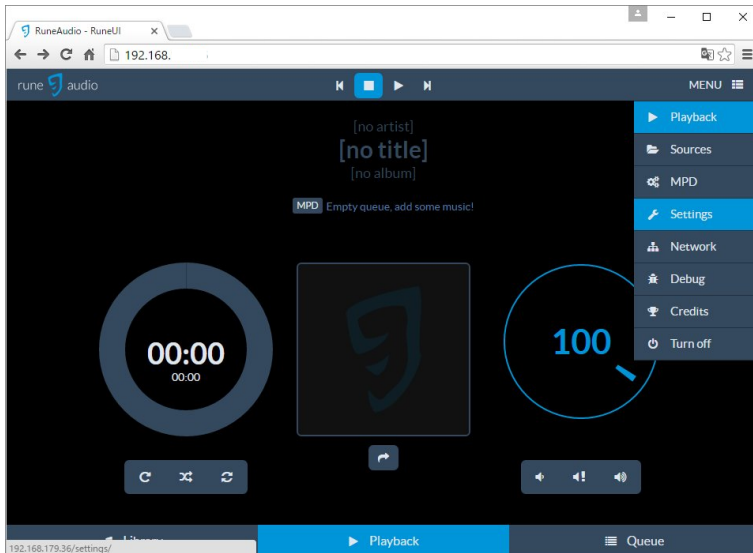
RuneAudio - RuneUI

192.168.

rune audio

MENU

[no artist]
[no title]
[no album]

MPD Empty queue, add some music!

00:00
00:00

100

Playback
Sources
MPD
Settings
Network
Debug
Credits
Turn off

192.168.179.36/settings/

Library

Playback

Queue